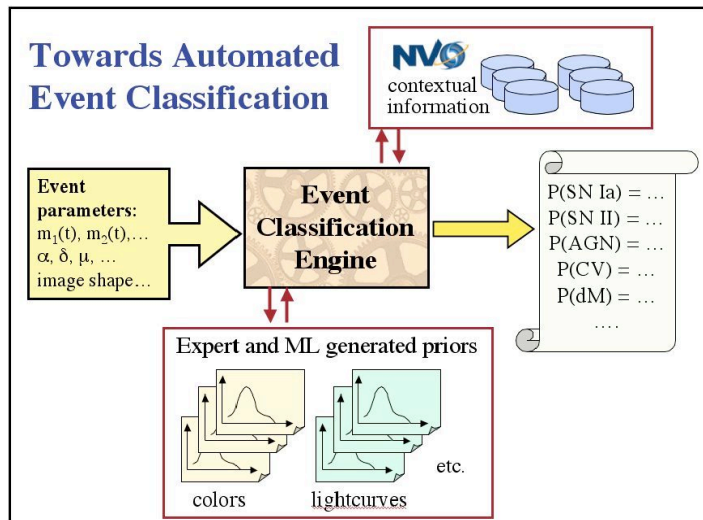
Towards Automated Event Classification

NVO
contextual information

Event parameters:
$m_1(t)$, $m_2(t)$,…
α, δ, μ, …
image shape…

Event Classification Engine

P(SN Ia) = …
P(SN II) = …
P(AGN) = …
P(CV) = …
P(dM) = …
….

Expert and ML generated priors

colors
lightcurves
etc.